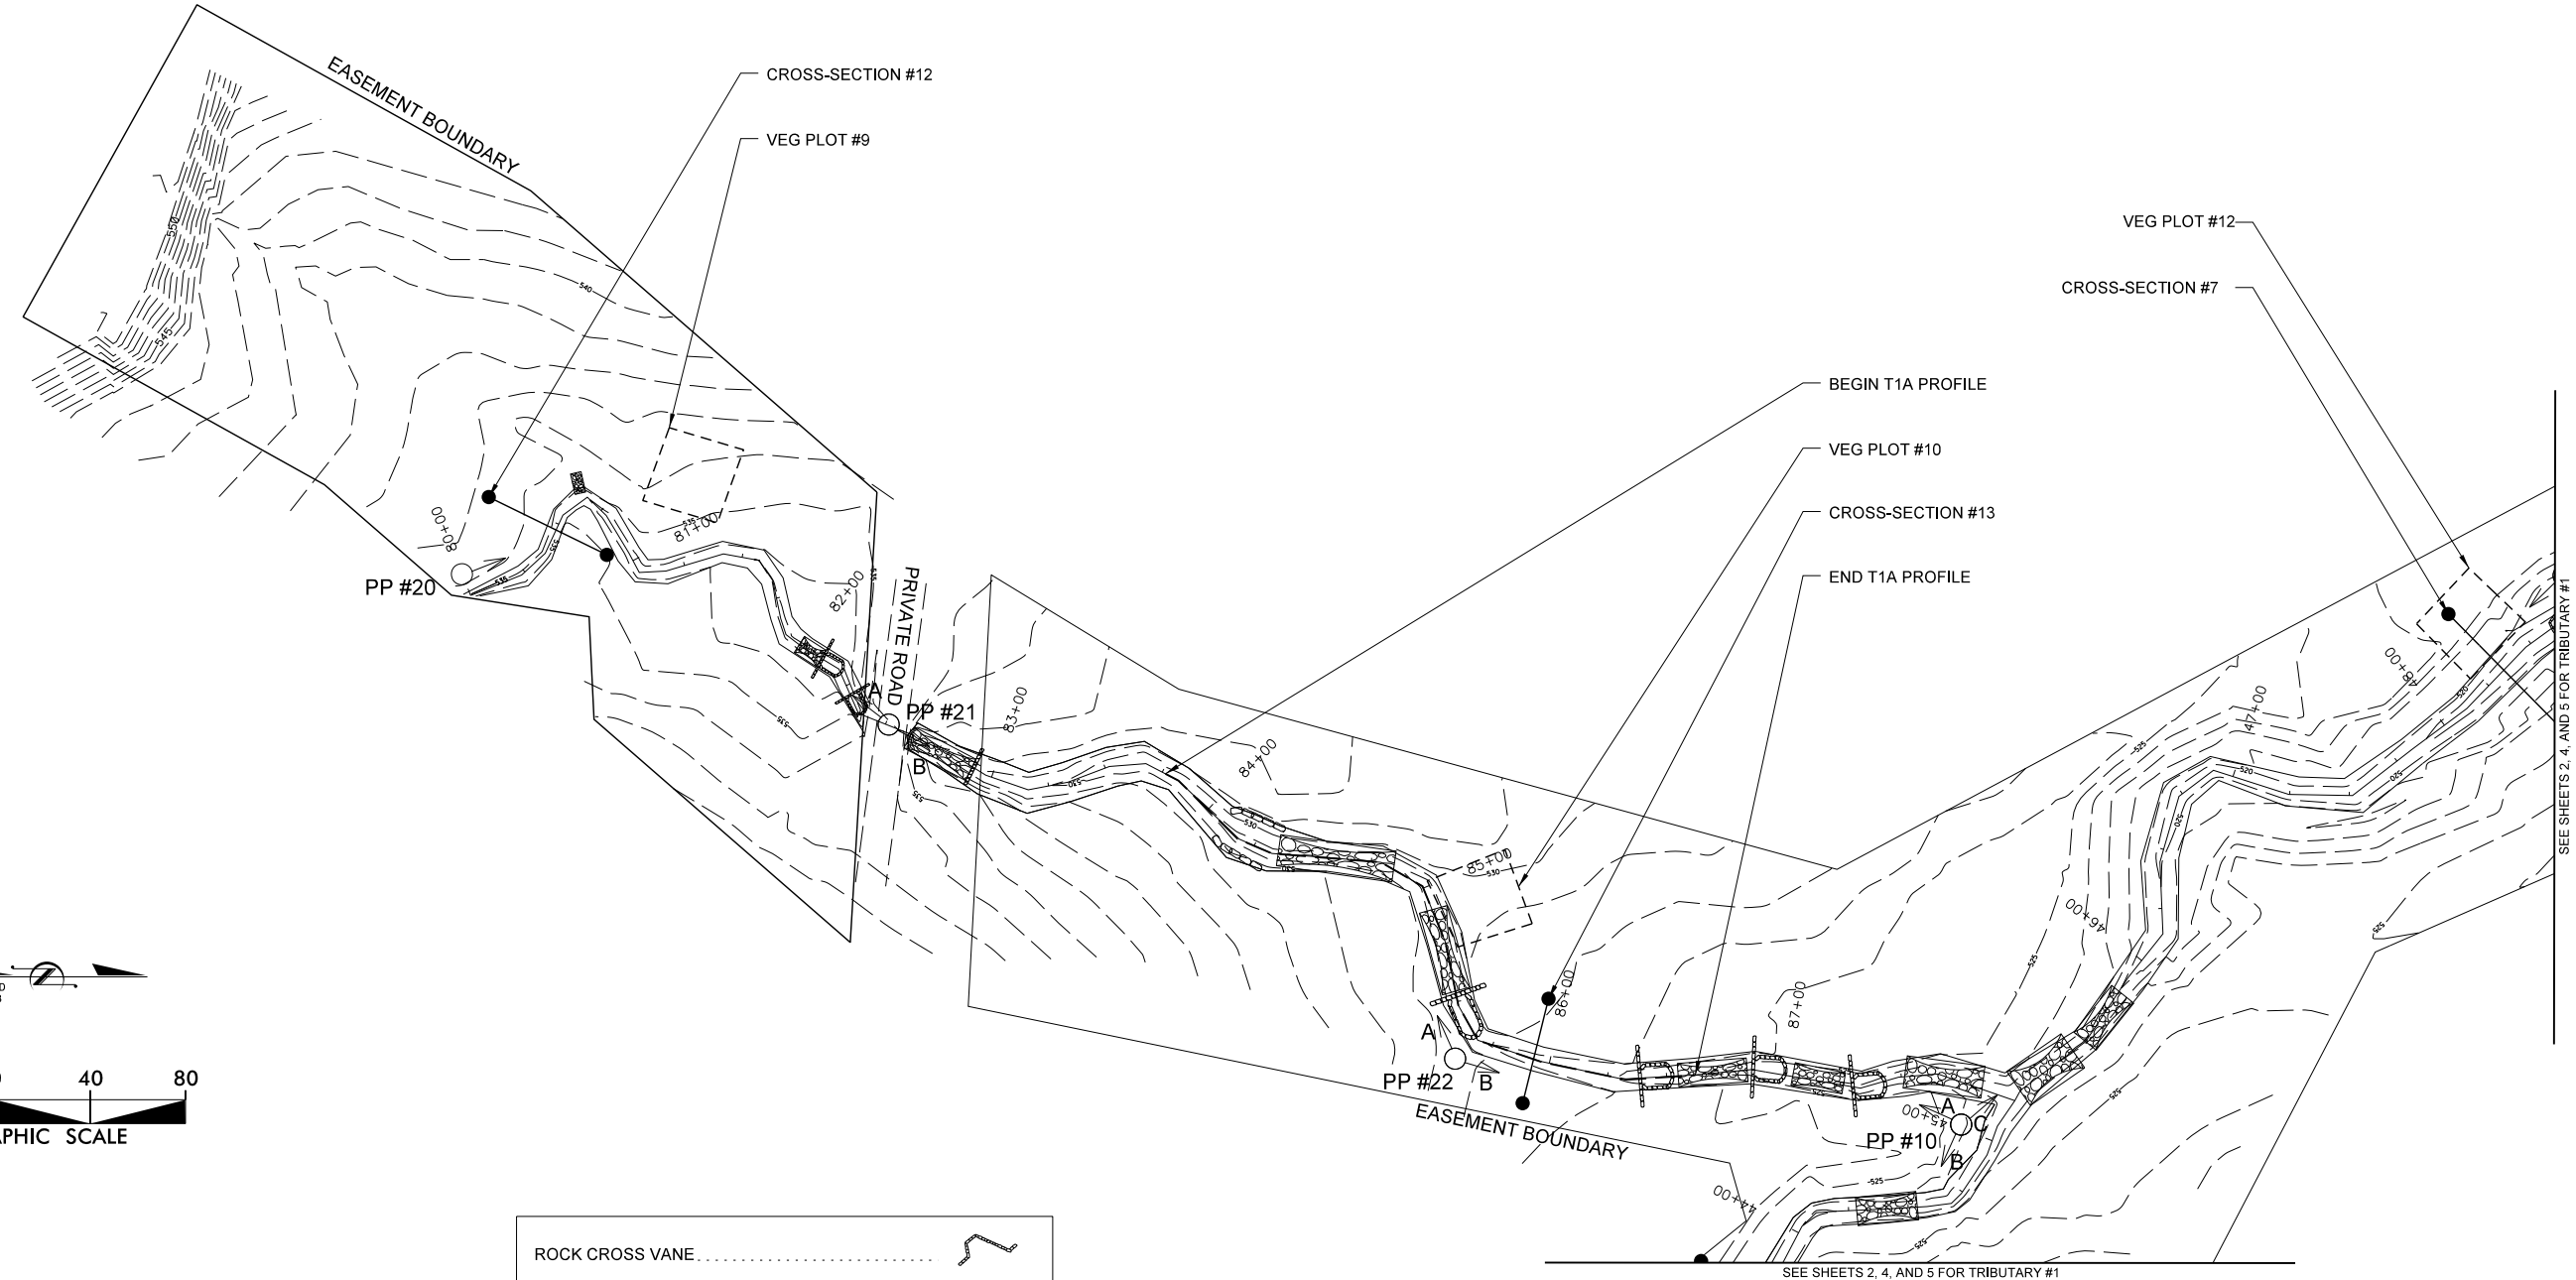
CROSS-SECTION #12

VEG PLOT #9

EASEMENT BOUNDARY

550

545

540

535

80+00

81+00

82+00

PP #20

PRIVATE ROAD

A

PP #21

B

83+00

84+00

85+00

86+00

87+00

A

PP #22

B

EASEMENT BOUNDARY

VEG PLOT #12

CROSS-SECTION #7

BEGIN T1A PROFILE

VEG PLOT #10

CROSS-SECTION #13

END T1A PROFILE

48+00

47+00

46+00

45+00

44+00

A

PP #10

C

B

520

525

SEE SHEETS 2, 4, AND 5 FOR TRIBUTARY #1

SEE SHEETS 2, 4, AND 5 FOR TRIBUTARY #1

0

40

80

APHIC SCALE

ROCK CROSS VANE